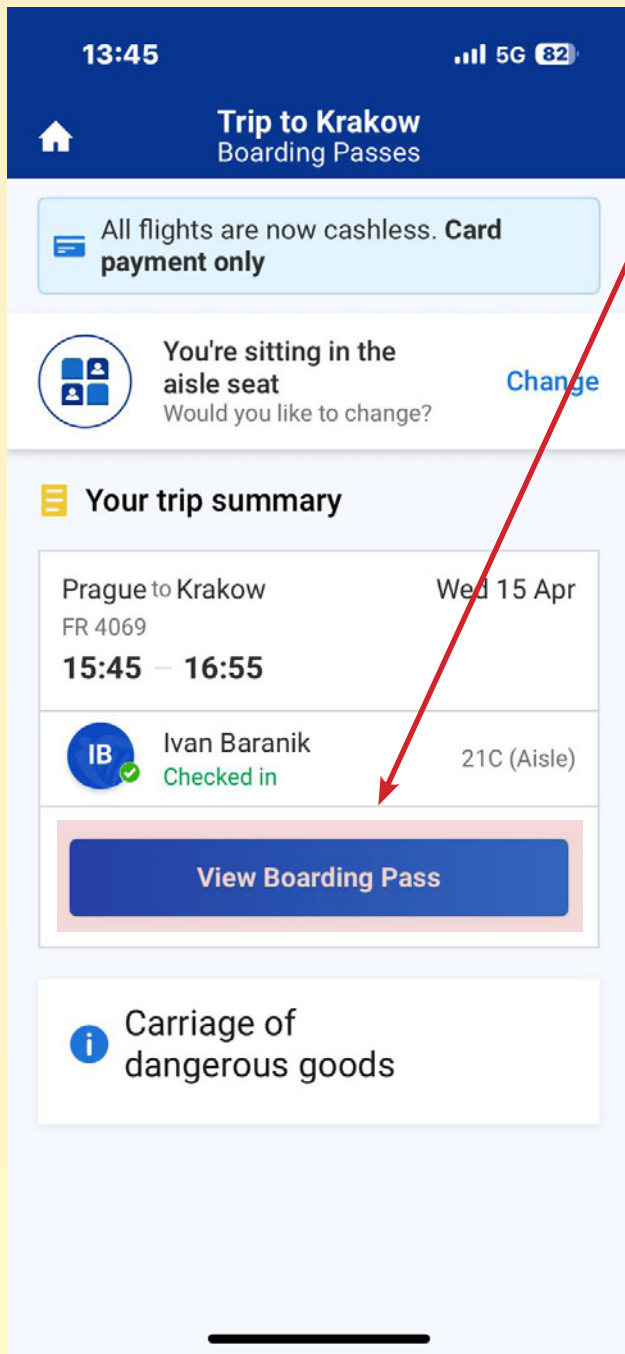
13:45

5G 82

Trip to Krakow
Boarding Passes

All flights are now cashless. **Card payment only**

You're sitting in the aisle seat
Would you like to change?

Change

Your trip summary

Prague to Krakow
Wed 15 Apr
FR 4069
15:45 – 16:55

IB
Ivan Baranik
Checked in
21C (Aisle)

View Boarding Pass

Carriage of dangerous goods